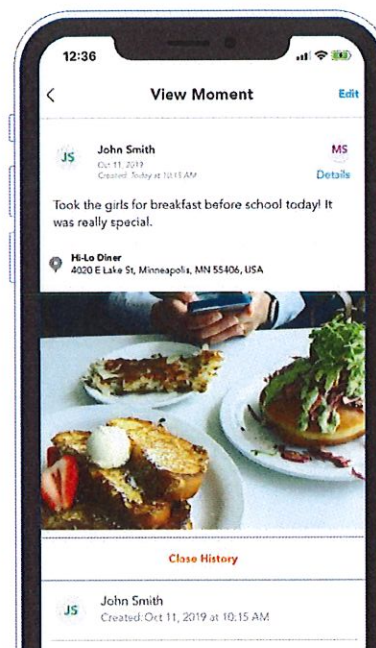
12:36

<

View Moment

Edit

JS

John Smith

Oct 11, 2019
Created: Today at 10:15 AM

MS

Details

Took the girls for breakfast before school today! It was really special.

Hi-Lo Diner
4020 E Lake St, Minneapolis, MN 55406, USA

Close History

JS

John Smith
Created: Oct 11, 2019 at 10:15 AM